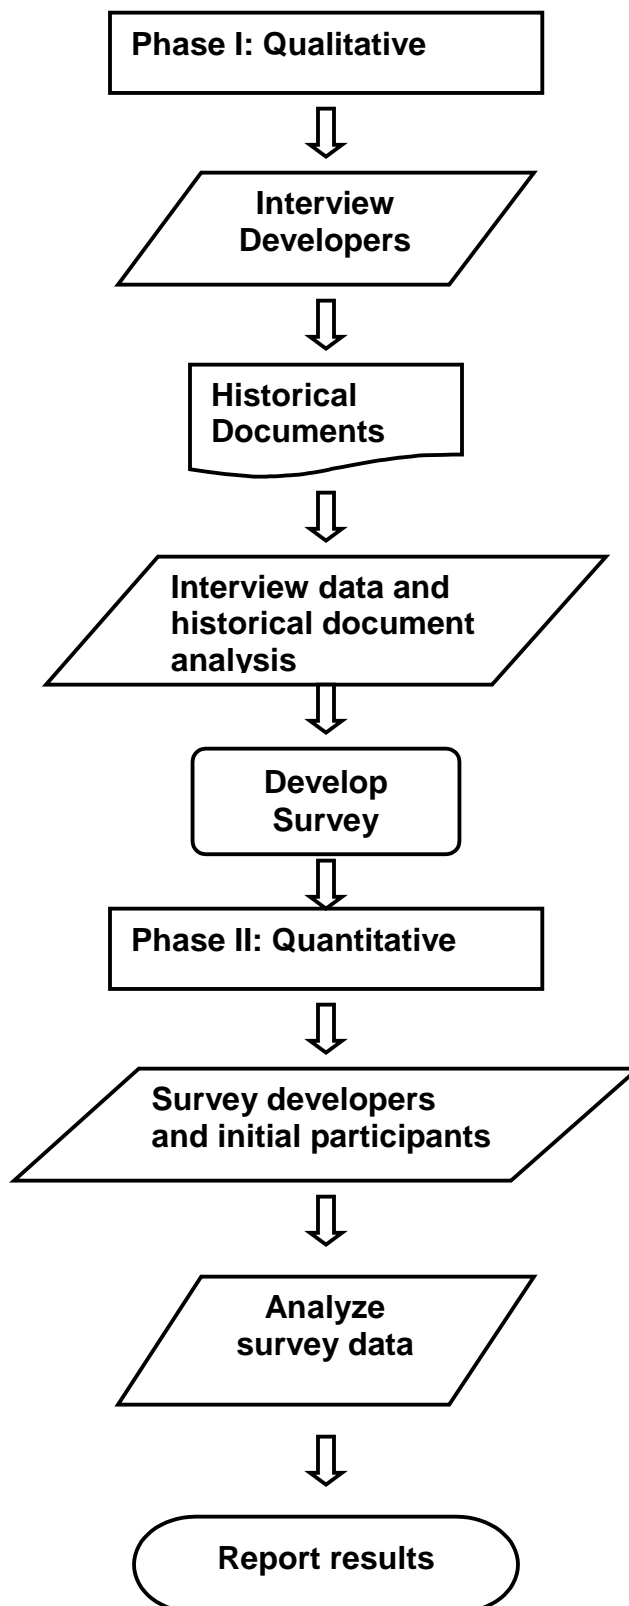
Phase I: Qualitative

Interview Developers

Historical Documents

Interview data and historical document analysis

Develop Survey

Phase II: Quantitative

Survey developers and initial participants

Analyze survey data

Report results